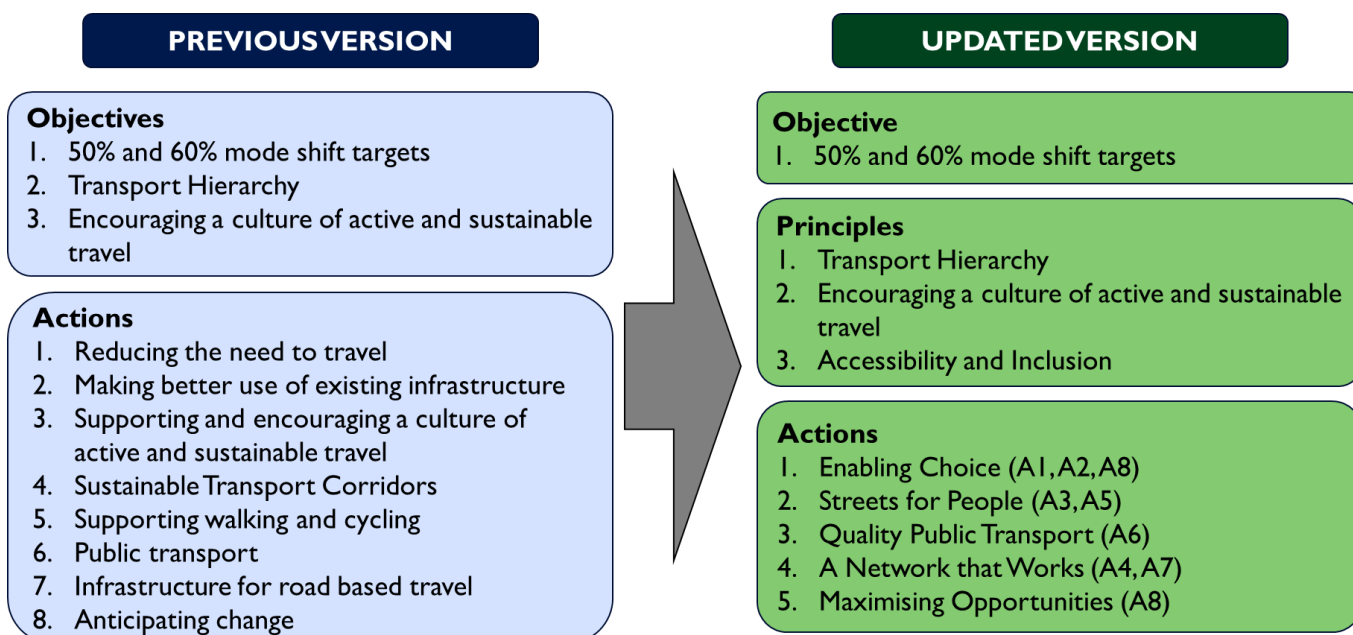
PREVIOUS VERSION

Objectives
1. 50% and 60% mode shift targets
2. Transport Hierarchy
3. Encouraging a culture of active and sustainable travel

Actions
1. Reducing the need to travel
2. Making better use of existing infrastructure
3. Supporting and encouraging a culture of active and sustainable travel
4. Sustainable Transport Corridors
5. Supporting walking and cycling
6. Public transport
7. Infrastructure for road based travel
8. Anticipating change

UPDATED VERSION

Objective
1. 50% and 60% mode shift targets

Principles
1. Transport Hierarchy
2. Encouraging a culture of active and sustainable travel
3. Accessibility and Inclusion

Actions
1. Enabling Choice (A1, A2, A8)
2. Streets for People (A3, A5)
3. Quality Public Transport (A6)
4. A Network that Works (A4, A7)
5. Maximising Opportunities (A8)